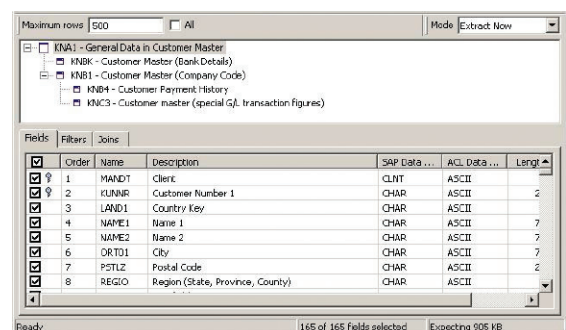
Maximum rows 500 All Mode Extract Now

KNA1 - General Data in Customer Master
KNBK - Customer Master (Bank Details)
KNB1 - Customer Master (Company Code)
KNB4 - Customer Payment History
KNC3 - Customer master (special G/L transaction figures)

Fields Filters Joins

| ☑ | Order | Name | Description | SAP Data ... | ACL Data ... | Lengt |
|---|---|---|---|---|---|---|
| ☑ | 1 | MANDT | Client | CLNT | ASCII | |
| ☑ | 2 | KUNNR | Customer Number 1 | CHAR | ASCII | 2 |
| ☑ | 3 | LAND1 | Country Key | CHAR | ASCII | |
| ☑ | 4 | NAME1 | Name 1 | CHAR | ASCII | 7 |
| ☑ | 5 | NAME2 | Name 2 | CHAR | ASCII | 7 |
| ☑ | 6 | ORT01 | City | CHAR | ASCII | 7 |
| ☑ | 7 | PSTLZ | Postal Code | CHAR | ASCII | 2 |
| ☑ | 8 | REGIO | Region (State, Province, County) | CHAR | ASCII | |

Ready 165 of 165 fields selected Expecting 905 KB